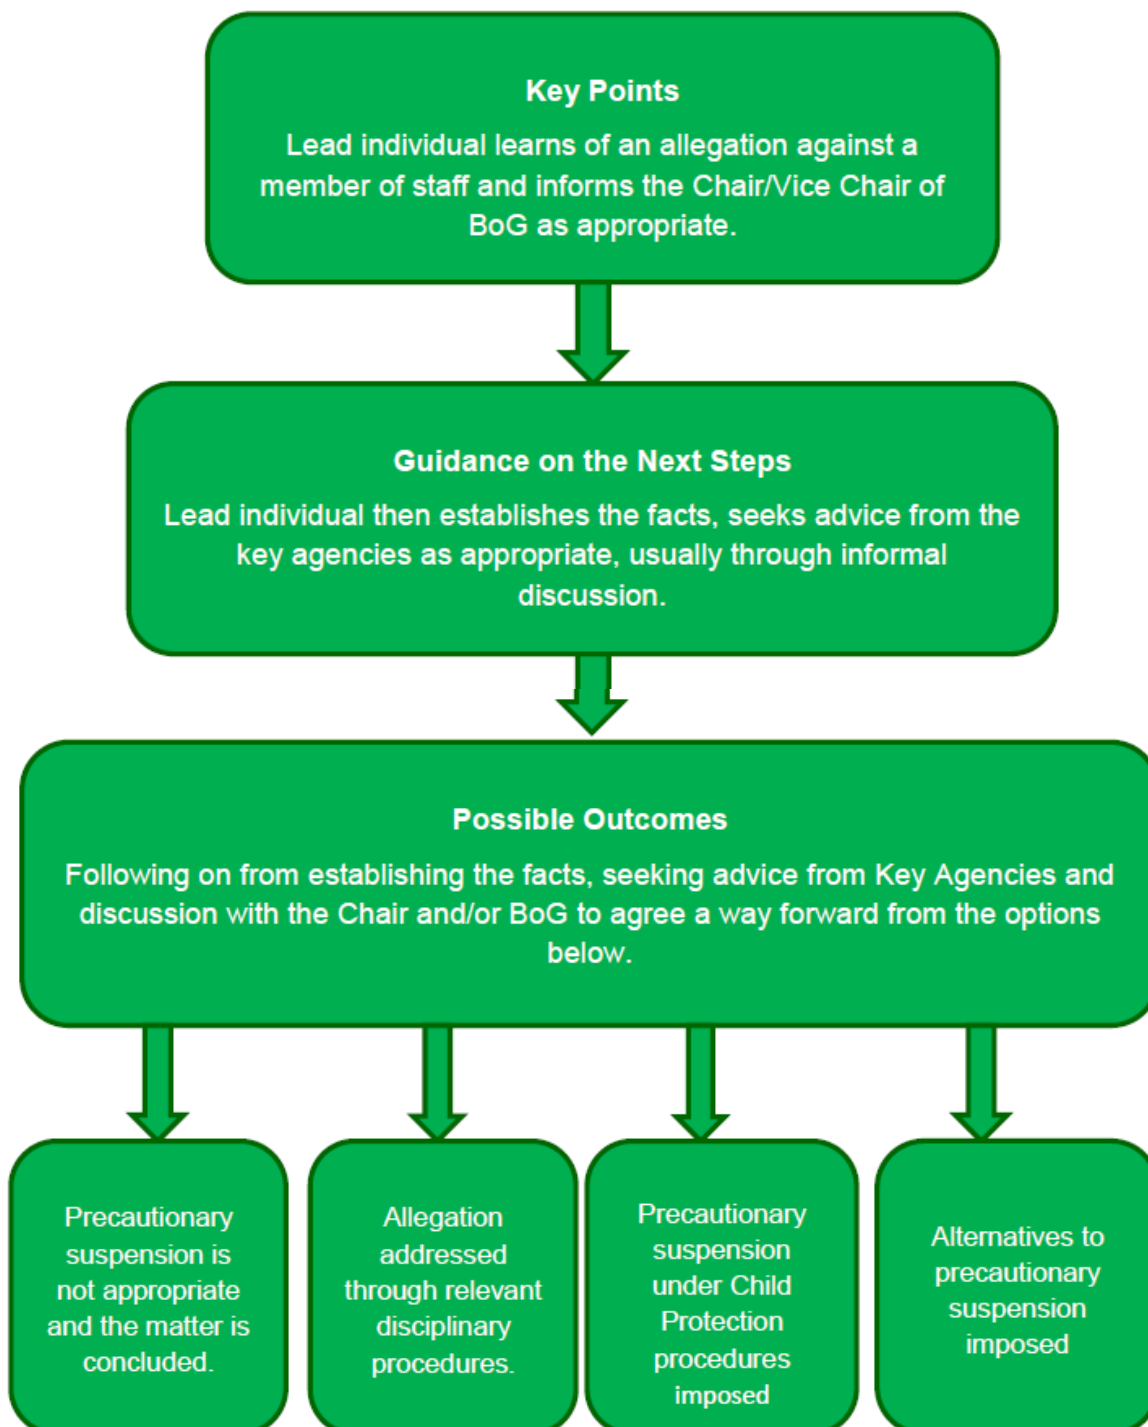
Key Points

Lead individual learns of an allegation against a member of staff and informs the Chair/Vice Chair of BoG as appropriate.

Guidance on the Next Steps

Lead individual then establishes the facts, seeks advice from the key agencies as appropriate, usually through informal discussion.

Possible Outcomes

Following on from establishing the facts, seeking advice from Key Agencies and discussion with the Chair and/or BoG to agree a way forward from the options below.

Precautionary suspension is not appropriate and the matter is concluded.

Allegation addressed through relevant disciplinary procedures.

Precautionary suspension under Child Protection procedures imposed

Alternatives to precautionary suspension imposed